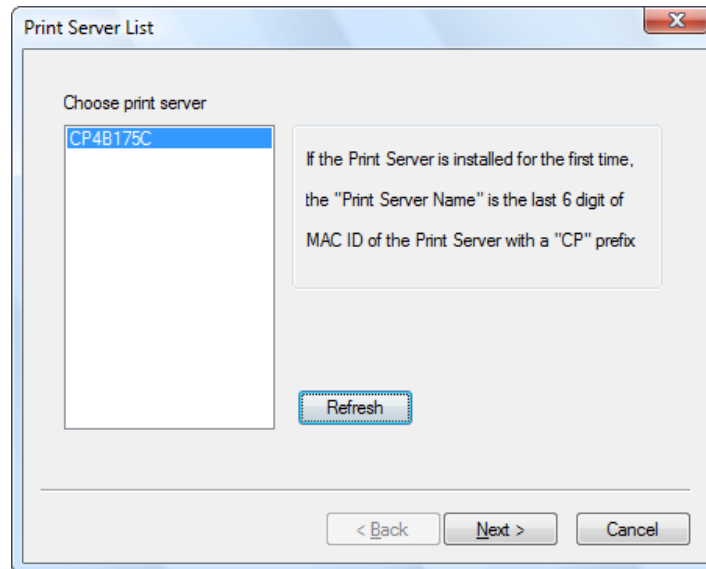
Print Server List

X

Choose print server

CP4B175C

If the Print Server is installed for the first time, the "Print Server Name" is the last 6 digit of MAC ID of the Print Server with a "CP" prefix

Refresh

< Back

Next >

Cancel